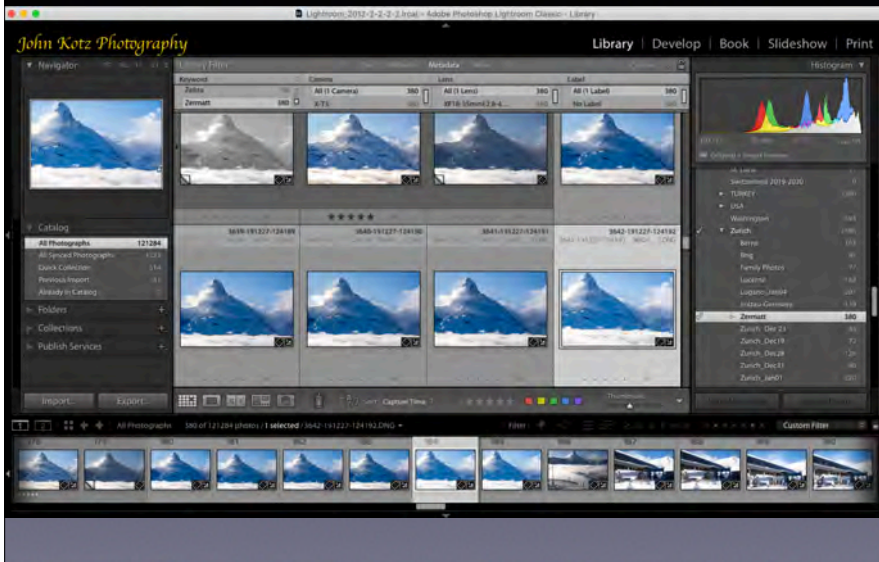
Lightroom_2012-2-2-2-2.lrcat - Adobe Photoshop Lightroom Classic - Library

John Kotz Photography

Library | Develop | Book | Slideshow | Print

Navigator

Library Filter: Metadata

| Keyword | | Camera | | Lens | | Label | |
|---|---|---|---|---|---|---|---|
| Zebra | | All (1 Camera) | 380 | All (1 Lens) | 380 | All (1 Label) | 380 |
| Zermatt | 380 | X-T3 | 380 | XF16-55mmF2.8-4... | 380 | No Label | 380 |

Histogram

Catalog
All Photographs 121284
All Synced Photographs
Quick Collection
Previous Import
Already in Catalog

Folders
Collections
Publish Services

3639-191227-124189
3640-191227-124190
3641-191227-124191
3642-191227-124192

Switzerland 2019-2020
TURKEY
USA
Washington
Zurich
Bern
Brig
Family Photos
Luzerne
Lugano
Zermatt 380
Zurich_Dec 21
Zurich_Dec19
Zurich_Dec28
Zurich_Dec31
Zurich_Jan01

Import... Export...

Sort: Capture Time

Thumbnails

All Photographs 380 of 121284 photos / 1 selected / 3642-191227-124192.DNG

Filter:

Custom Filter